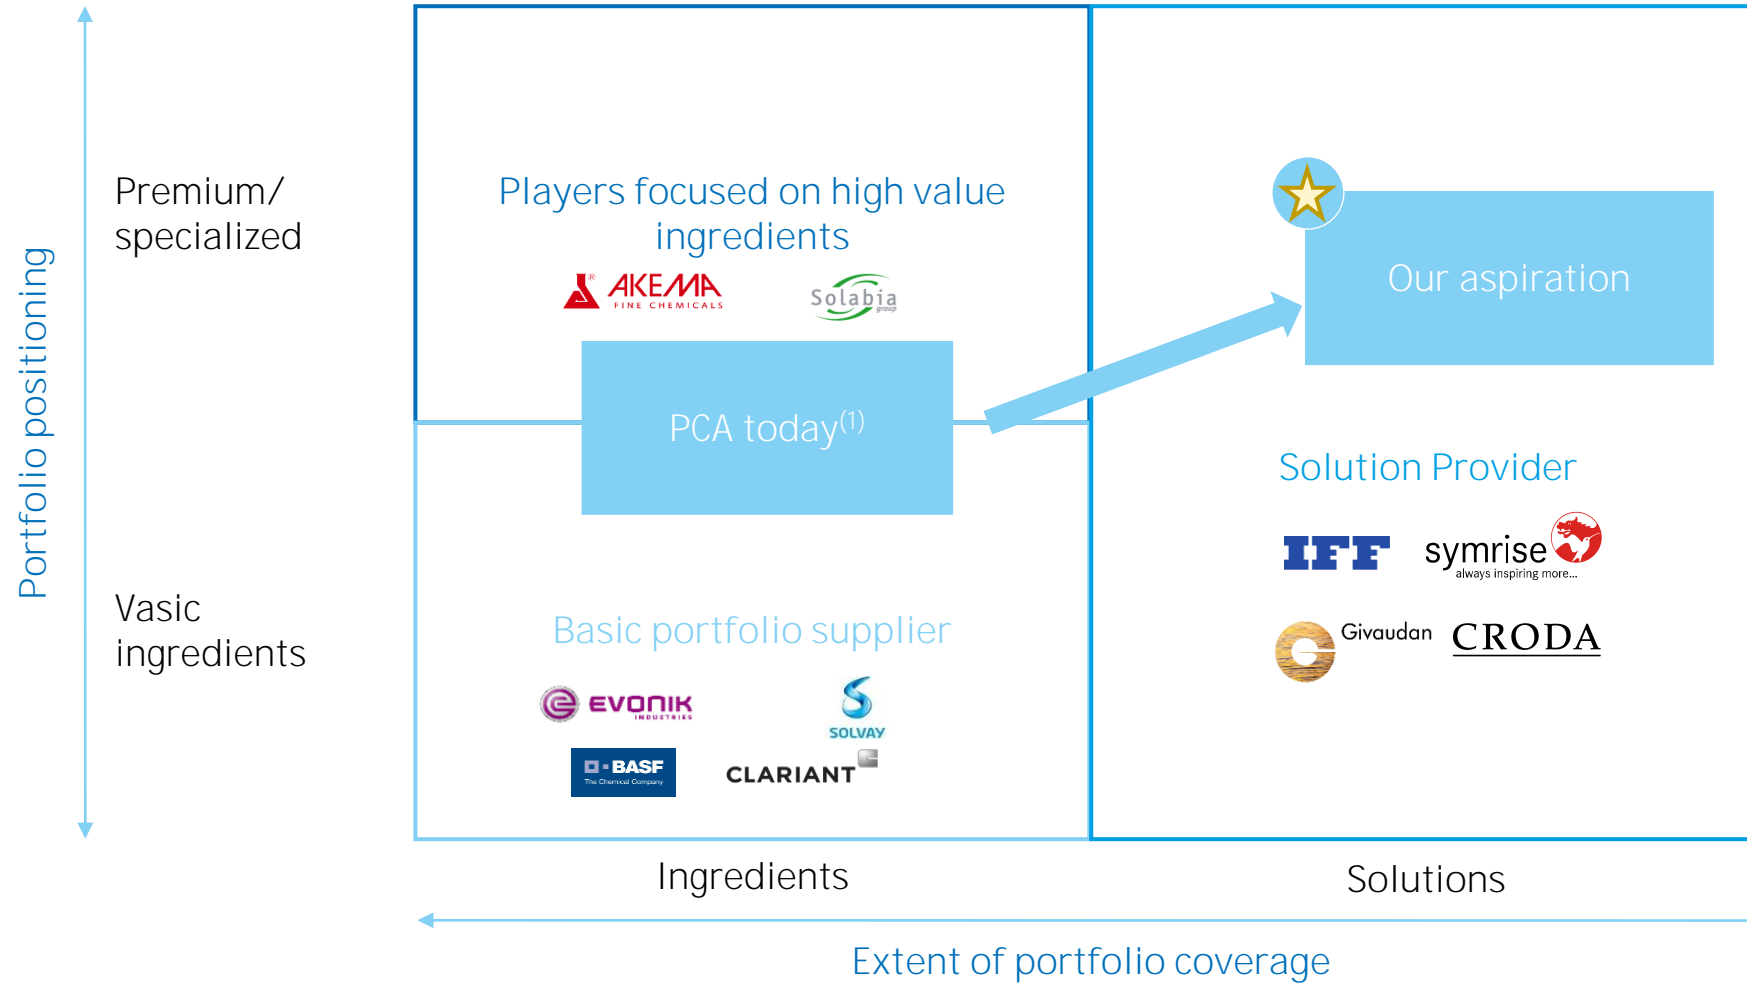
Portfolio positioning

Premium/ specialized

Vasic ingredients

Players focused on high value ingredients

AKEMA FINE CHEMICALS

Solabia group

PCA today$^{(1)}$

Basic portfolio supplier

EVONIK INDUSTRIES

SOLVAY

BASF The Chemical Company

CLARIANT

Our aspiration

Solution Provider

IFF

symrise always inspiring more...

Givaudan

CRODA

Ingredients

Solutions

Extent of portfolio coverage